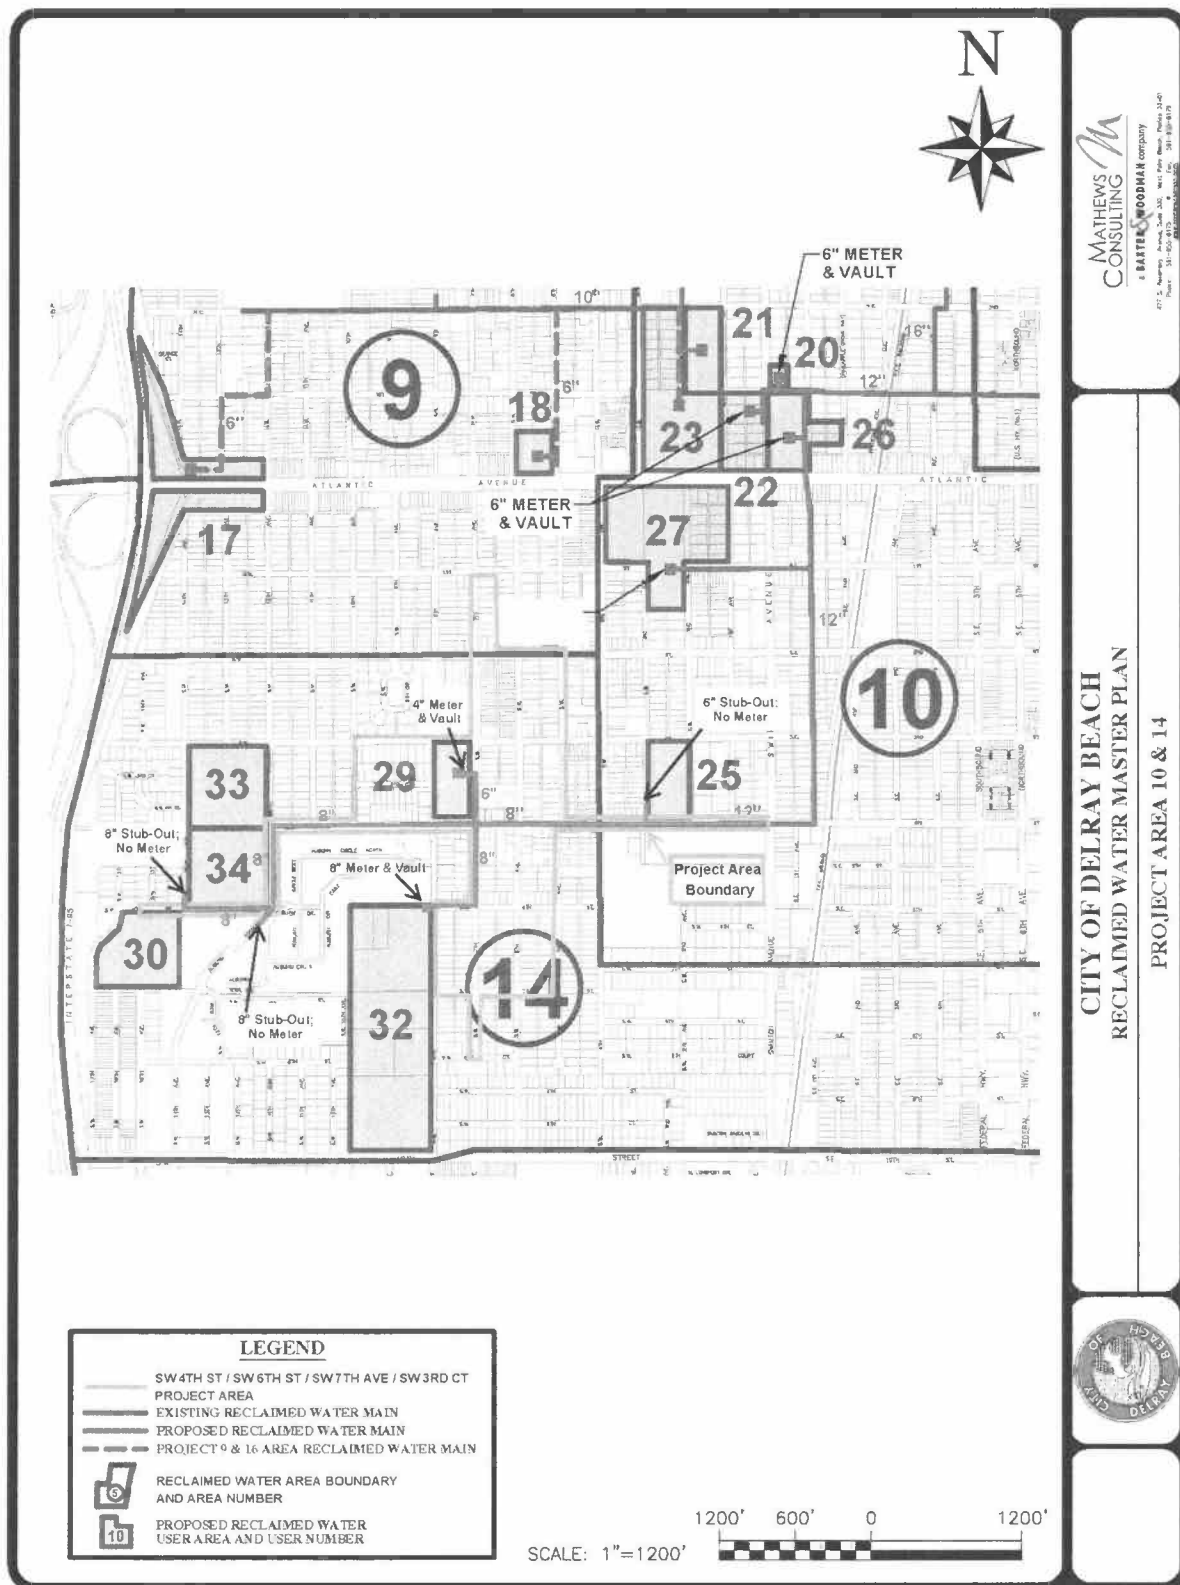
N

6" METER & VAULT

10"

21

20

16"

12"

9

18

6"

6"

23

26

6" METER & VAULT

22

ATLANTIC AVENUE

ATLANTIC

17

27

AVENUE

12"

10

4" Meter & Vault

6" Stub-Out; No Meter

29

25

33

6"

8"

8"

12"

8" Stub-Out; No Meter

34

8"

8"

8" Meter & Vault

Project Area Boundary

8"

30

14

8" Stub-Out; No Meter

32

INTERSTATE I-95

STREET

LEGEND

SW4TH ST / SW6TH ST / SW7TH AVE / SW3RD CT PROJECT AREA

EXISTING RECLAIMED WATER MAIN

PROPOSED RECLAIMED WATER MAIN

PROJECT 9 & 16 AREA RECLAIMED WATER MAIN

RECLAIMED WATER AREA BOUNDARY AND AREA NUMBER

PROPOSED RECLAIMED WATER USER AREA AND USER NUMBER

10

1200' 600' 0 1200'

SCALE: 1"=1200'

MATHEWS CONSULTING

a BAXTER & WOODMAN company

CITY OF DELRAY BEACH
RECLAIMED WATER MASTER PLAN

PROJECT AREA 10 & 14

CITY OF DELRAY BEACH